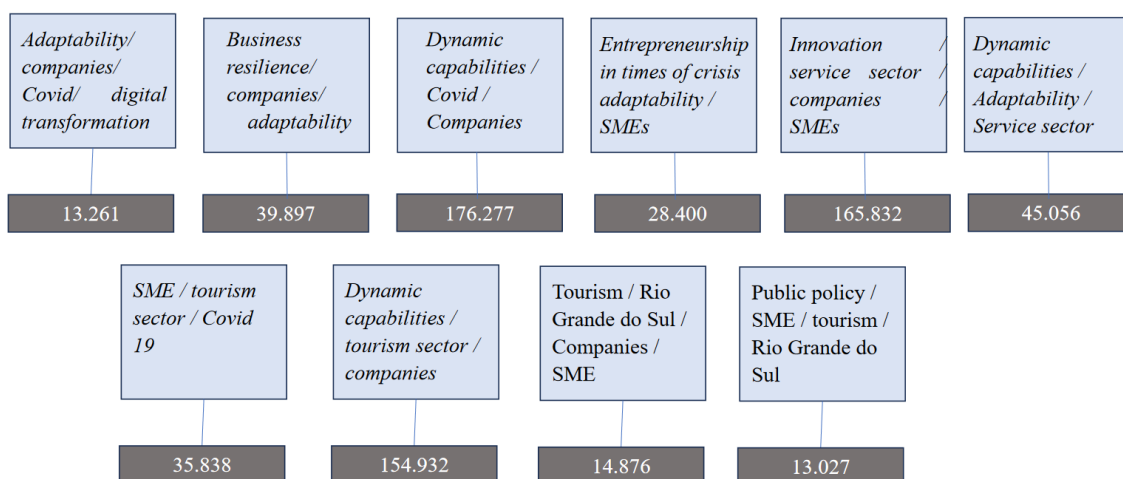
Adaptability/ companies/ Covid/ digital transformation

13.261

Business resilience/ companies/ adaptability

39.897

Dynamic capabilities / Covid / Companies

176.277

Entrepreneurship in times of crisis adaptability / SMEs

28.400

Innovation / service sector / companies / SMEs

165.832

Dynamic capabilities / Adaptability / Service sector

45.056

SME / tourism sector / Covid 19

35.838

Dynamic capabilities / tourism sector / companies

154.932

Tourism / Rio Grande do Sul / Companies / SME

14.876

Public policy / SME / tourism / Rio Grande do Sul

13.027